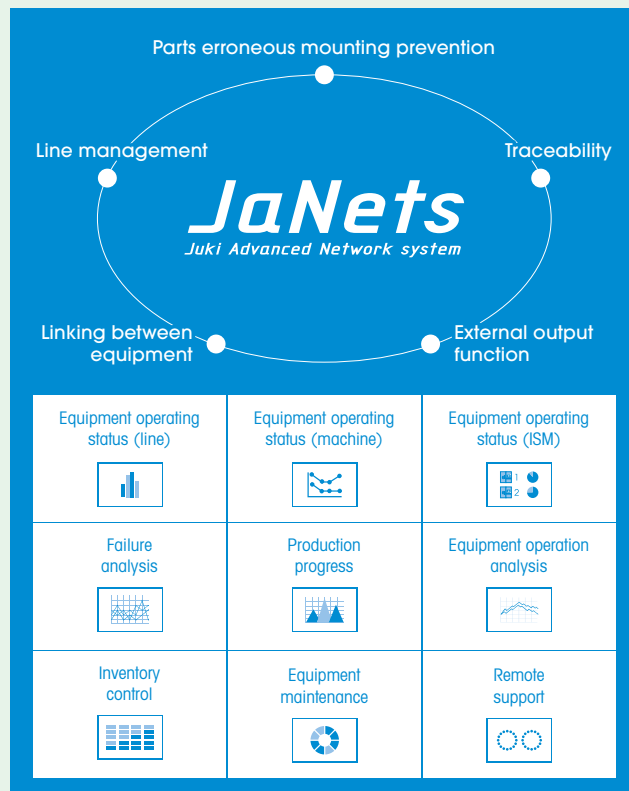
Parts erroneous mounting prevention

Line management

Traceability

JaNets
Juki Advanced Network system

Linking between equipment

External output function

| Equipment operating status (line) | Equipment operating status (machine) | Equipment operating status (ISM) 1 2 |
|---|---|---|
| Failure analysis | Production progress | Equipment operation analysis |
| Inventory control | Equipment maintenance | Remote support |